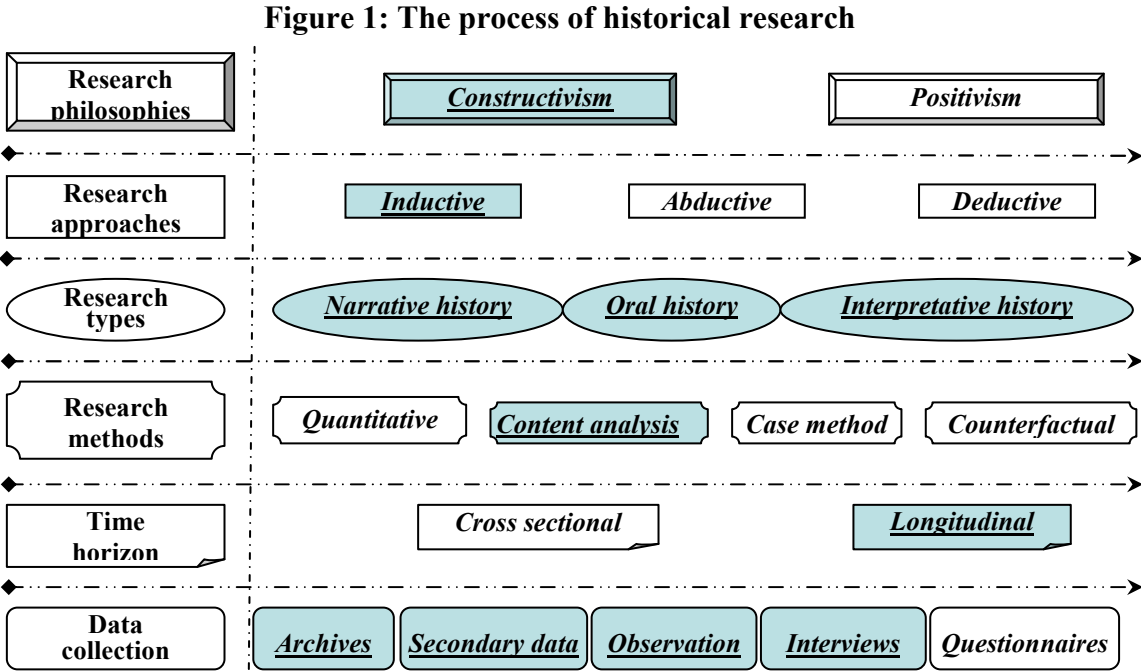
Figure 1: The process of historical research

Research philosophies

Constructivism

Positivism

Research approaches

Inductive

Abductive

Deductive

Research types

Narrative history

Oral history

Interpretative history

Research methods

Quantitative

Content analysis

Case method

Counterfactual

Time horizon

Cross sectional

Longitudinal

Data collection

Archives

Secondary data

Observation

Interviews

Questionnaires